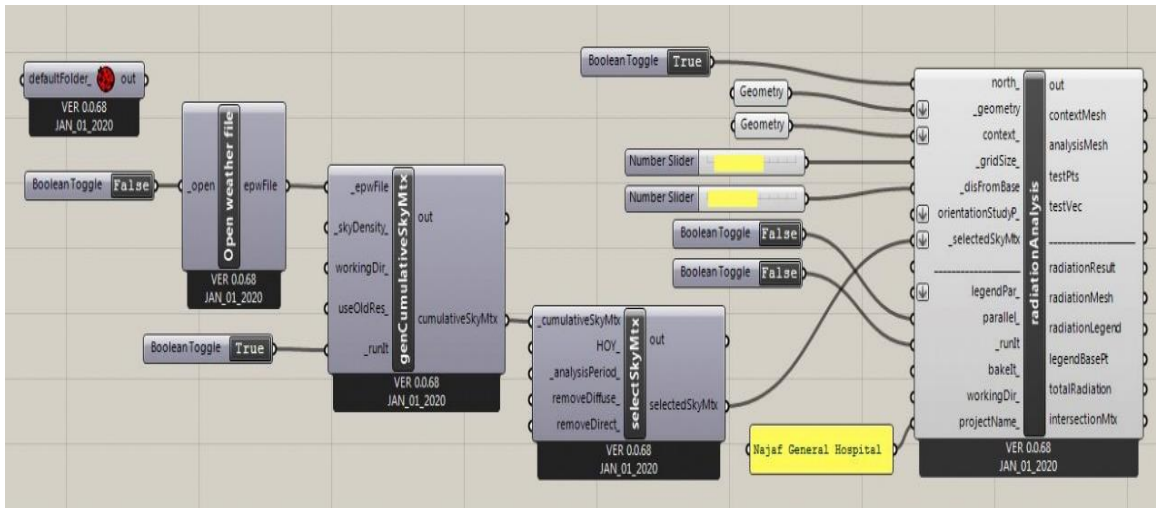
defaultFolder_ out
VER 0.0.68
JAN_01_2020

BooleanToggle False

_open Open weather file epwFile
VER 0.0.68
JAN_01_2020

_epwFile
_skyDensity_
workingDir_
useOldRes_
_runIt
genCumulativeSkyMtx
out
cumulativeSkyMtx
VER 0.0.68
JAN_01_2020

BooleanToggle True

_cumulativeSkyMtx
HOY_
_analysisPeriod_
removeDiffuse_
removeDirect_
selectSkyMtx
out
selectedSkyMtx
VER 0.0.68
JAN_01_2020

BooleanToggle True
Geometry
Geometry
Number Slider
Number Slider
BooleanToggle False
BooleanToggle False
Najaf General Hospital

north_
_geometry
context_
_gridSize_
_disFromBase
orientationStudyP_
_selectedSkyMtx
legendPar_
parallel_
_runIt
bakeIt_
workingDir_
projectName_
radiationAnalysis
out
contextMesh
analysisMesh
testPts
testVec
radiationResult
radiationMesh
radiationLegend
legendBasePt
totalRadiation
intersectionMtx
VER 0.0.68
JAN_01_2020